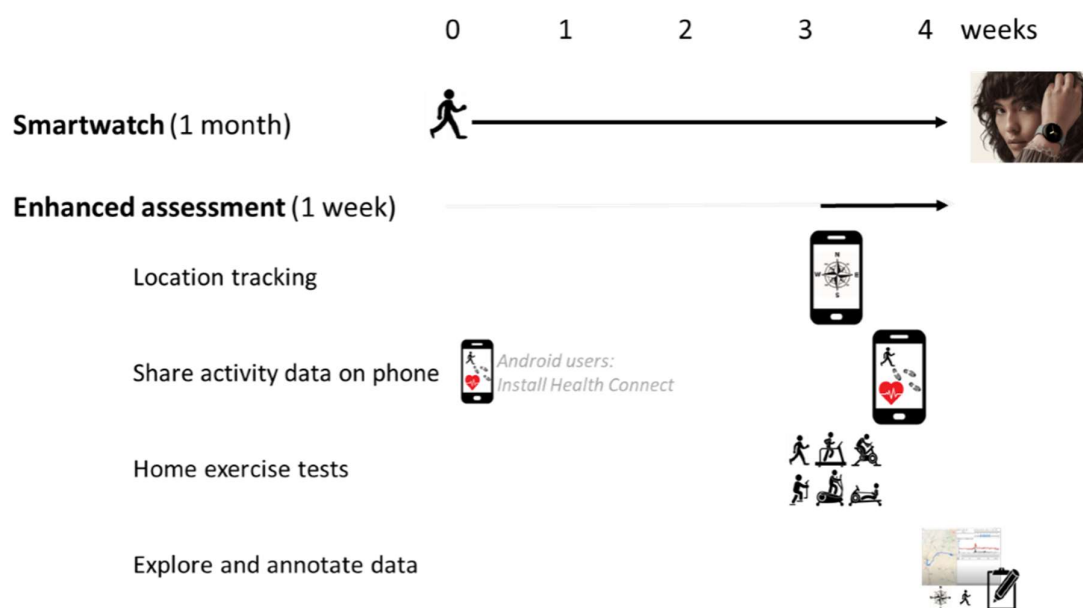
0 1 2 3 4 weeks

**Smartwatch** (1 month)

**Enhanced assessment** (1 week)

Location tracking

Share activity data on phone

Android users: Install Health Connect

Home exercise tests

Explore and annotate data